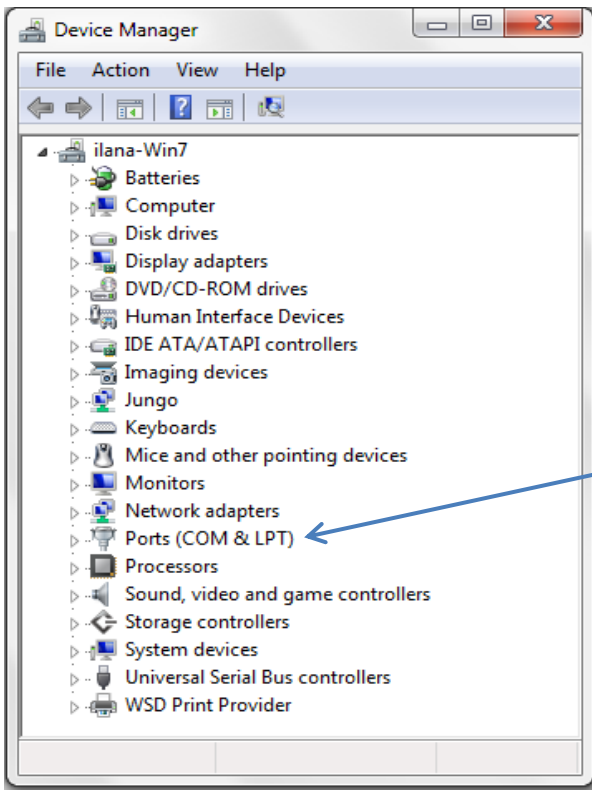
Device Manager

File Action View Help

ilana-Win7
Batteries
Computer
Disk drives
Display adapters
DVD/CD-ROM drives
Human Interface Devices
IDE ATA/ATAPI controllers
Imaging devices
Jungo
Keyboards
Mice and other pointing devices
Monitors
Network adapters
Ports (COM & LPT)
Processors
Sound, video and game controllers
Storage controllers
System devices
Universal Serial Bus controllers
WSD Print Provider